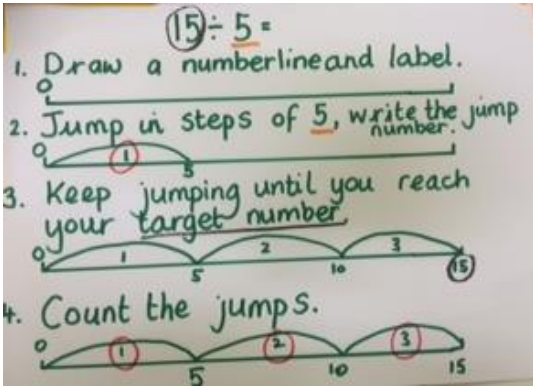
$15 \div 5 =$

1. Draw a numberline and label.

0

2. Jump in steps of 5, write the jump number.

0 1 5

3. Keep jumping until you reach your target number.

0 1 5 2 10 3 15

4. Count the jumps.

0 1 5 2 10 3 15